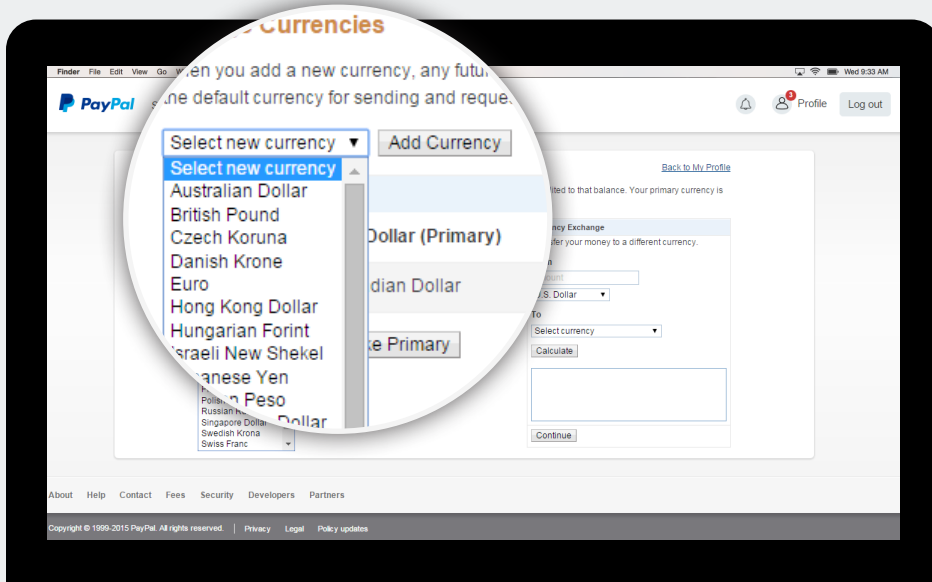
Finder File Edit View Go

Wed 9:33 AM

PayPal

3 Profile Log out

Currencies

When you add a new currency, any futu

the default currency for sending and reque

Select new currency ▼ Add Currency

Select new currency
Australian Dollar
British Pound
Czech Koruna
Danish Krone
Euro
Hong Kong Dollar
Hungarian Forint
Israeli New Shekel
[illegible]anese Yen
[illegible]n Peso
Polish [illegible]
Russian R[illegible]
Singapore Dollar
Swedish Krona
Swiss Franc

Dollar (Primary)

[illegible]dian Dollar

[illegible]ke Primary

Back to My Profile

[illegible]ited to that balance. Your primary currency is

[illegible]ncy Exchange

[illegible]fer your money to a different currency.

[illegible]

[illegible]ount

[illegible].S. Dollar

To

Select currency

Calculate

Continue

About Help Contact Fees Security Developers Partners

Copyright © 1999-2015 PayPal. All rights reserved. | Privacy Legal Policy updates